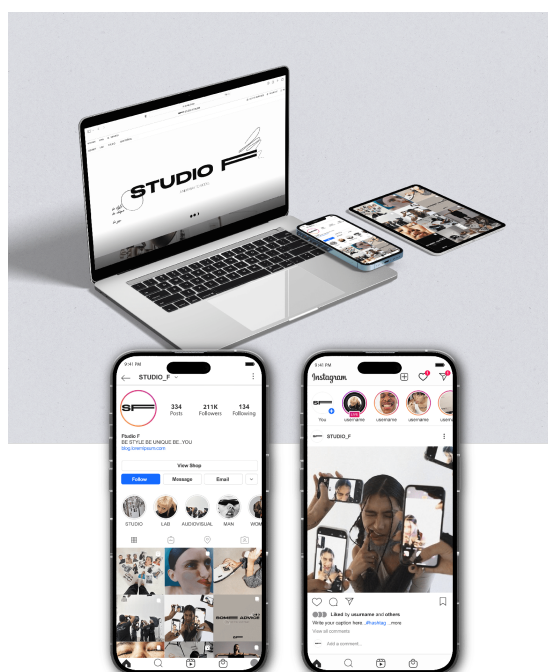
STUDIO F

9:41 PM
STUDIO_F
SF
334 Posts
211K Followers
134 Following
Fsudio F
BE STYLE BE UNIQUE BE...YOU
blog.loremipsum.com
View Shop
Follow
Message
Email
STUDIO
LAB
AUDIOVISUAL
MAN
WOM

9:41 PM
Instagram
You
username
username
username
STUDIO_F
Liked by usurname and others
Write your caption here...#hashtag ...more
View all comments
Add a comment...